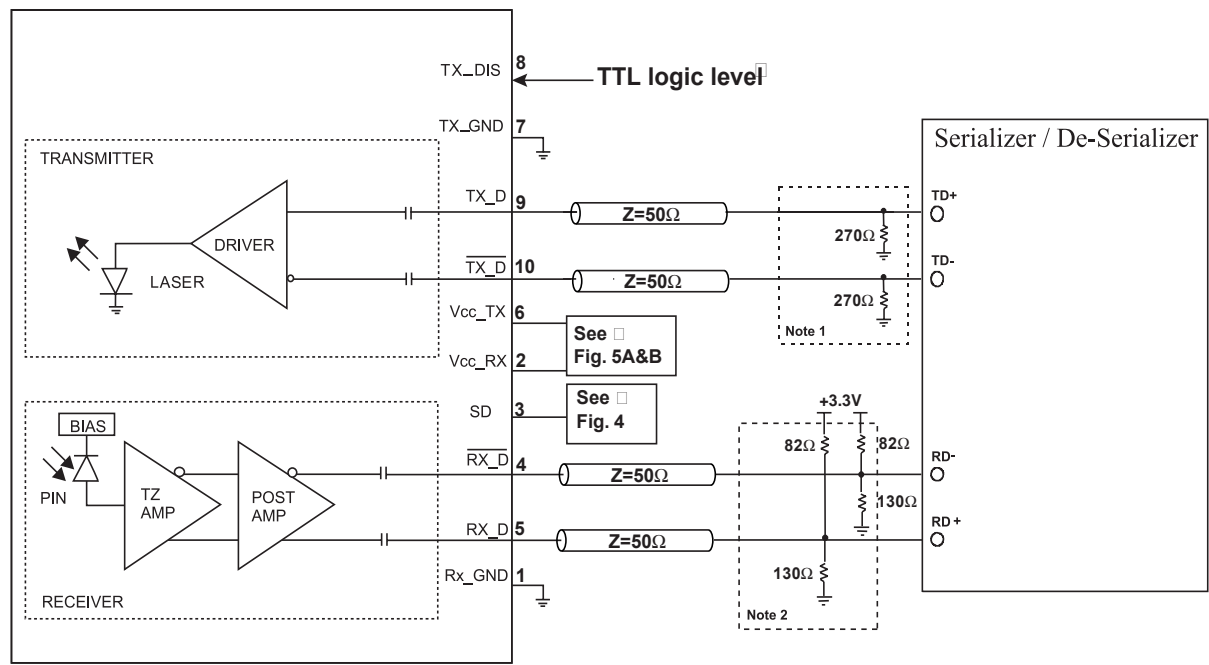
TX_DIS 8
TTL logic level
TX_GND 7
TRANSMITTER
DRIVER
LASER
TX_D 9
$\overline{TX\_D}$ 10
Vcc_TX 6
Vcc_RX 2
See
Fig. 5A&B
SD 3
See
Fig. 4
BIAS
PIN
TZ
AMP
POST
AMP
$\overline{RX\_D}$ 4
RX_D 5
Rx_GND 1
RECEIVER
Z=50Ω
Z=50Ω
Z=50Ω
Z=50Ω
270Ω
270Ω
Note 1
+3.3V
82Ω
82Ω
130Ω
130Ω
Note 2
Serializer / De-Serializer
TD+
TD-
RD-
RD +